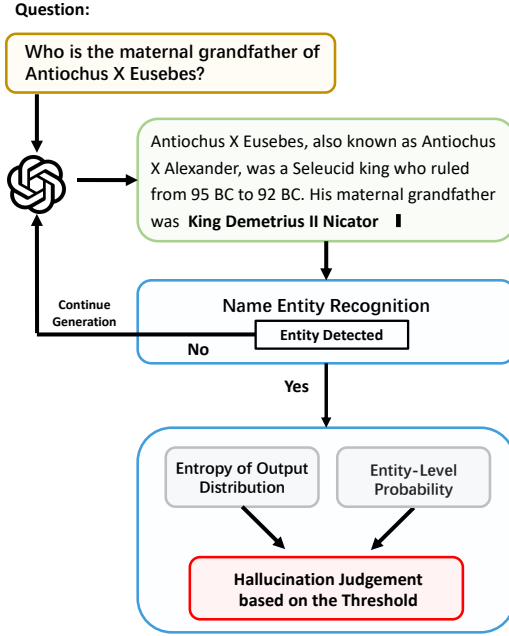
Question:

Who is the maternal grandfather of Antiochus X Eusebes?

Antiochus X Eusebes, also known as Antiochus X Alexander, was a Seleucid king who ruled from 95 BC to 92 BC. His maternal grandfather was King Demetrius II Nicator

Name Entity Recognition

Entity Detected

Continue Generation

No

Yes

Entropy of Output Distribution

Entity-Level Probability

Hallucination Judgement based on the Threshold